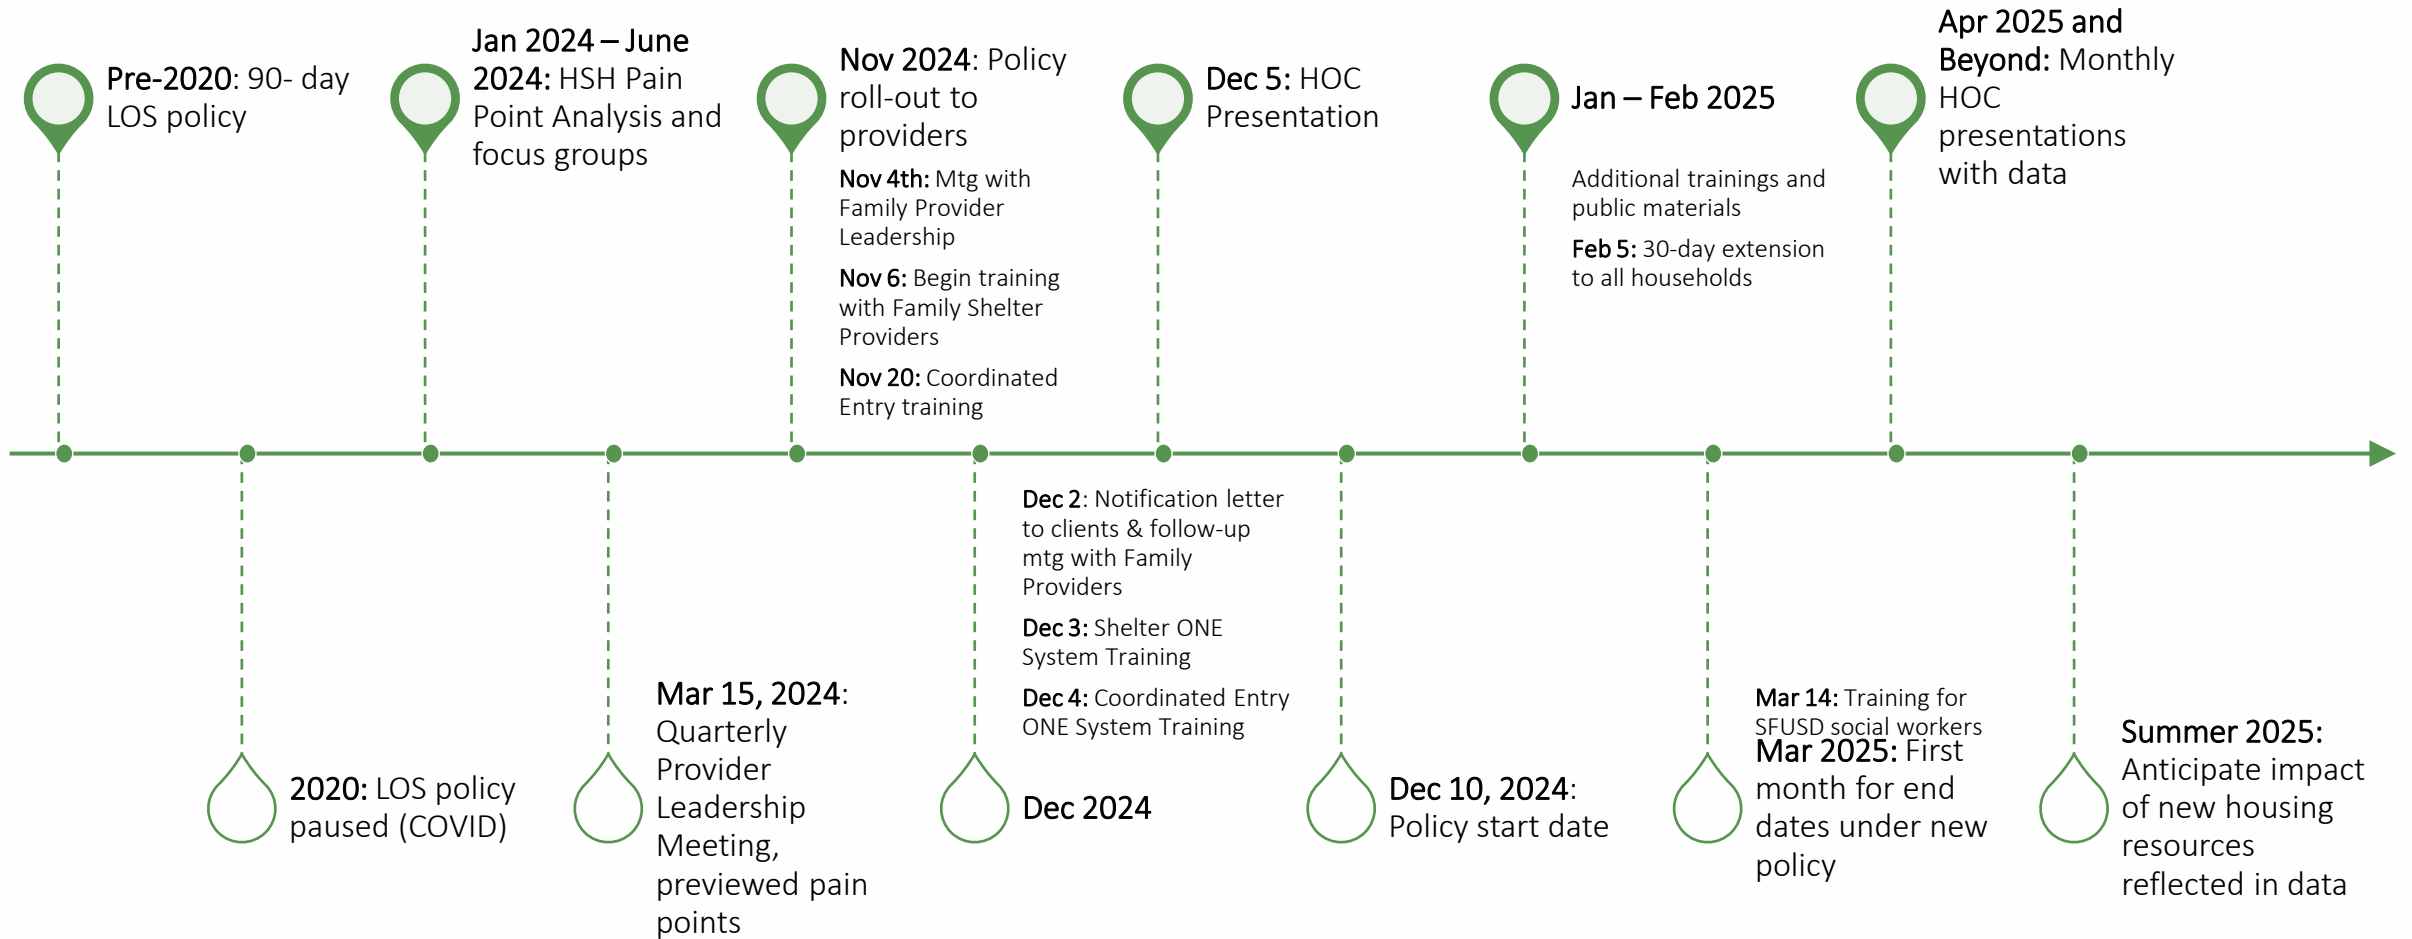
Pre-2020: 90- day LOS policy

2020: LOS policy paused (COVID)

Jan 2024 – June 2024: HSH Pain Point Analysis and focus groups

Mar 15, 2024: Quarterly Provider Leadership Meeting, previewed pain points

Nov 2024: Policy roll-out to providers

Nov 4th: Mtg with Family Provider Leadership

Nov 6: Begin training with Family Shelter Providers

Nov 20: Coordinated Entry training

Dec 2024

Dec 2: Notification letter to clients & follow-up mtg with Family Providers

Dec 3: Shelter ONE System Training

Dec 4: Coordinated Entry ONE System Training

Dec 5: HOC Presentation

Dec 10, 2024: Policy start date

Jan – Feb 2025

Additional trainings and public materials

Feb 5: 30-day extension to all households

Mar 14: Training for SFUSD social workers

Mar 2025: First month for end dates under new policy

Apr 2025 and Beyond: Monthly HOC presentations with data

Summer 2025: Anticipate impact of new housing resources reflected in data